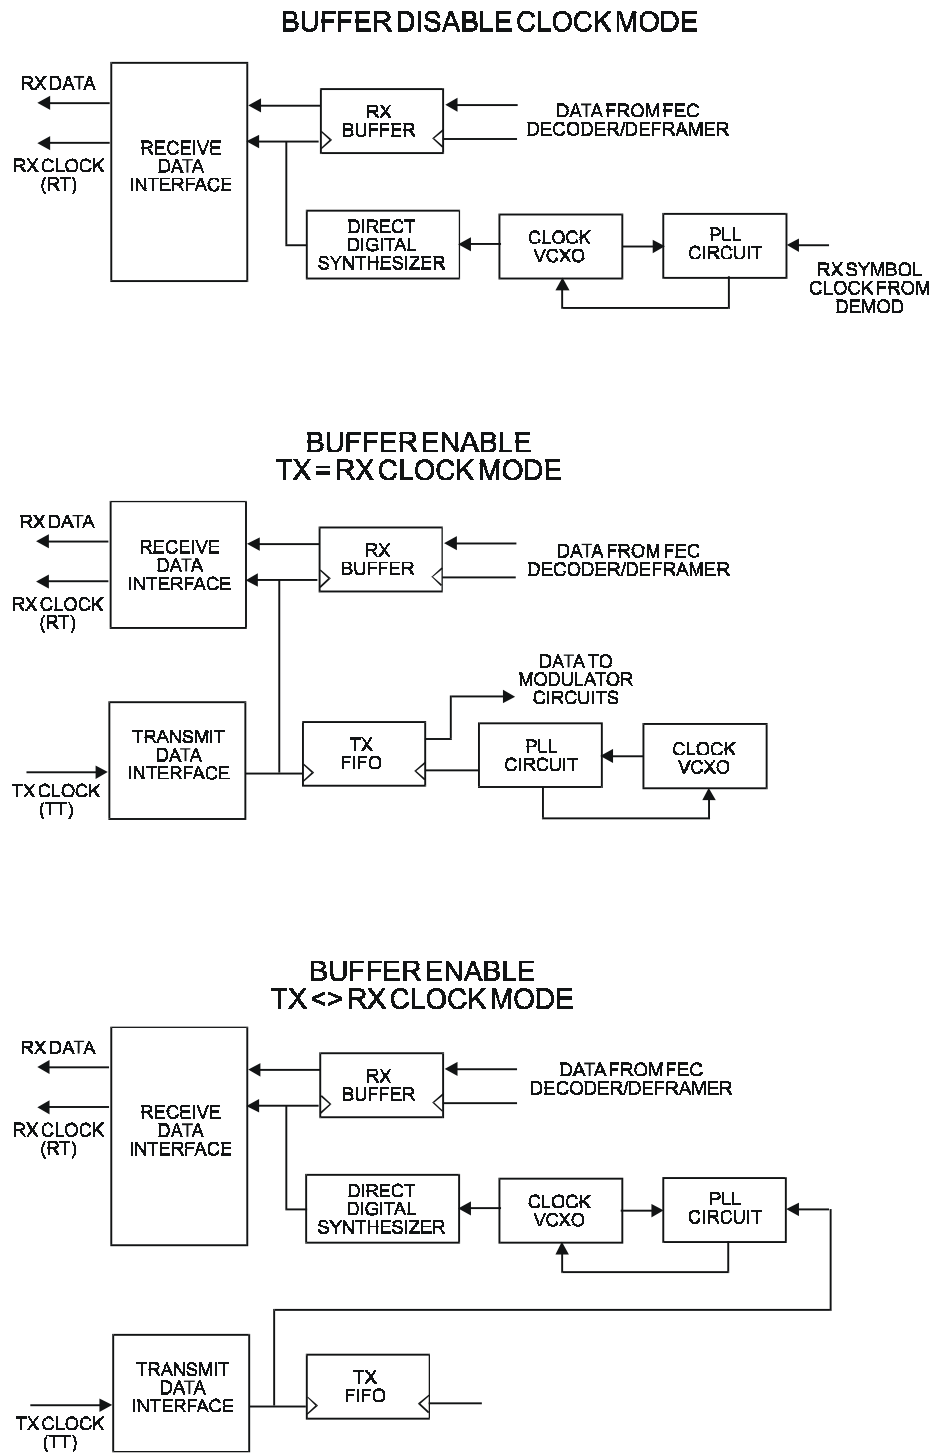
BUFFER DISABLE CLOCK MODE

RX DATA

RX CLOCK (RT)

RECEIVE DATA INTERFACE

RX BUFFER

DATA FROM FEC DECODER/DEFRAMER

DIRECT DIGITAL SYNTHESIZER

CLOCK VCXO

PLL CIRCUIT

RX SYMBOL CLOCK FROM DEMOD

BUFFER ENABLE
TX = RX CLOCK MODE

RX DATA

RX CLOCK (RT)

RECEIVE DATA INTERFACE

RX BUFFER

DATA FROM FEC DECODER/DEFRAMER

DATA TO MODULATOR CIRCUITS

TRANSMIT DATA INTERFACE

TX CLOCK (TT)

TX FIFO

PLL CIRCUIT

CLOCK VCXO

BUFFER ENABLE
TX <> RX CLOCK MODE

RX DATA

RX CLOCK (RT)

RECEIVE DATA INTERFACE

RX BUFFER

DATA FROM FEC DECODER/DEFRAMER

DIRECT DIGITAL SYNTHESIZER

CLOCK VCXO

PLL CIRCUIT

TRANSMIT DATA INTERFACE

TX CLOCK (TT)

TX FIFO